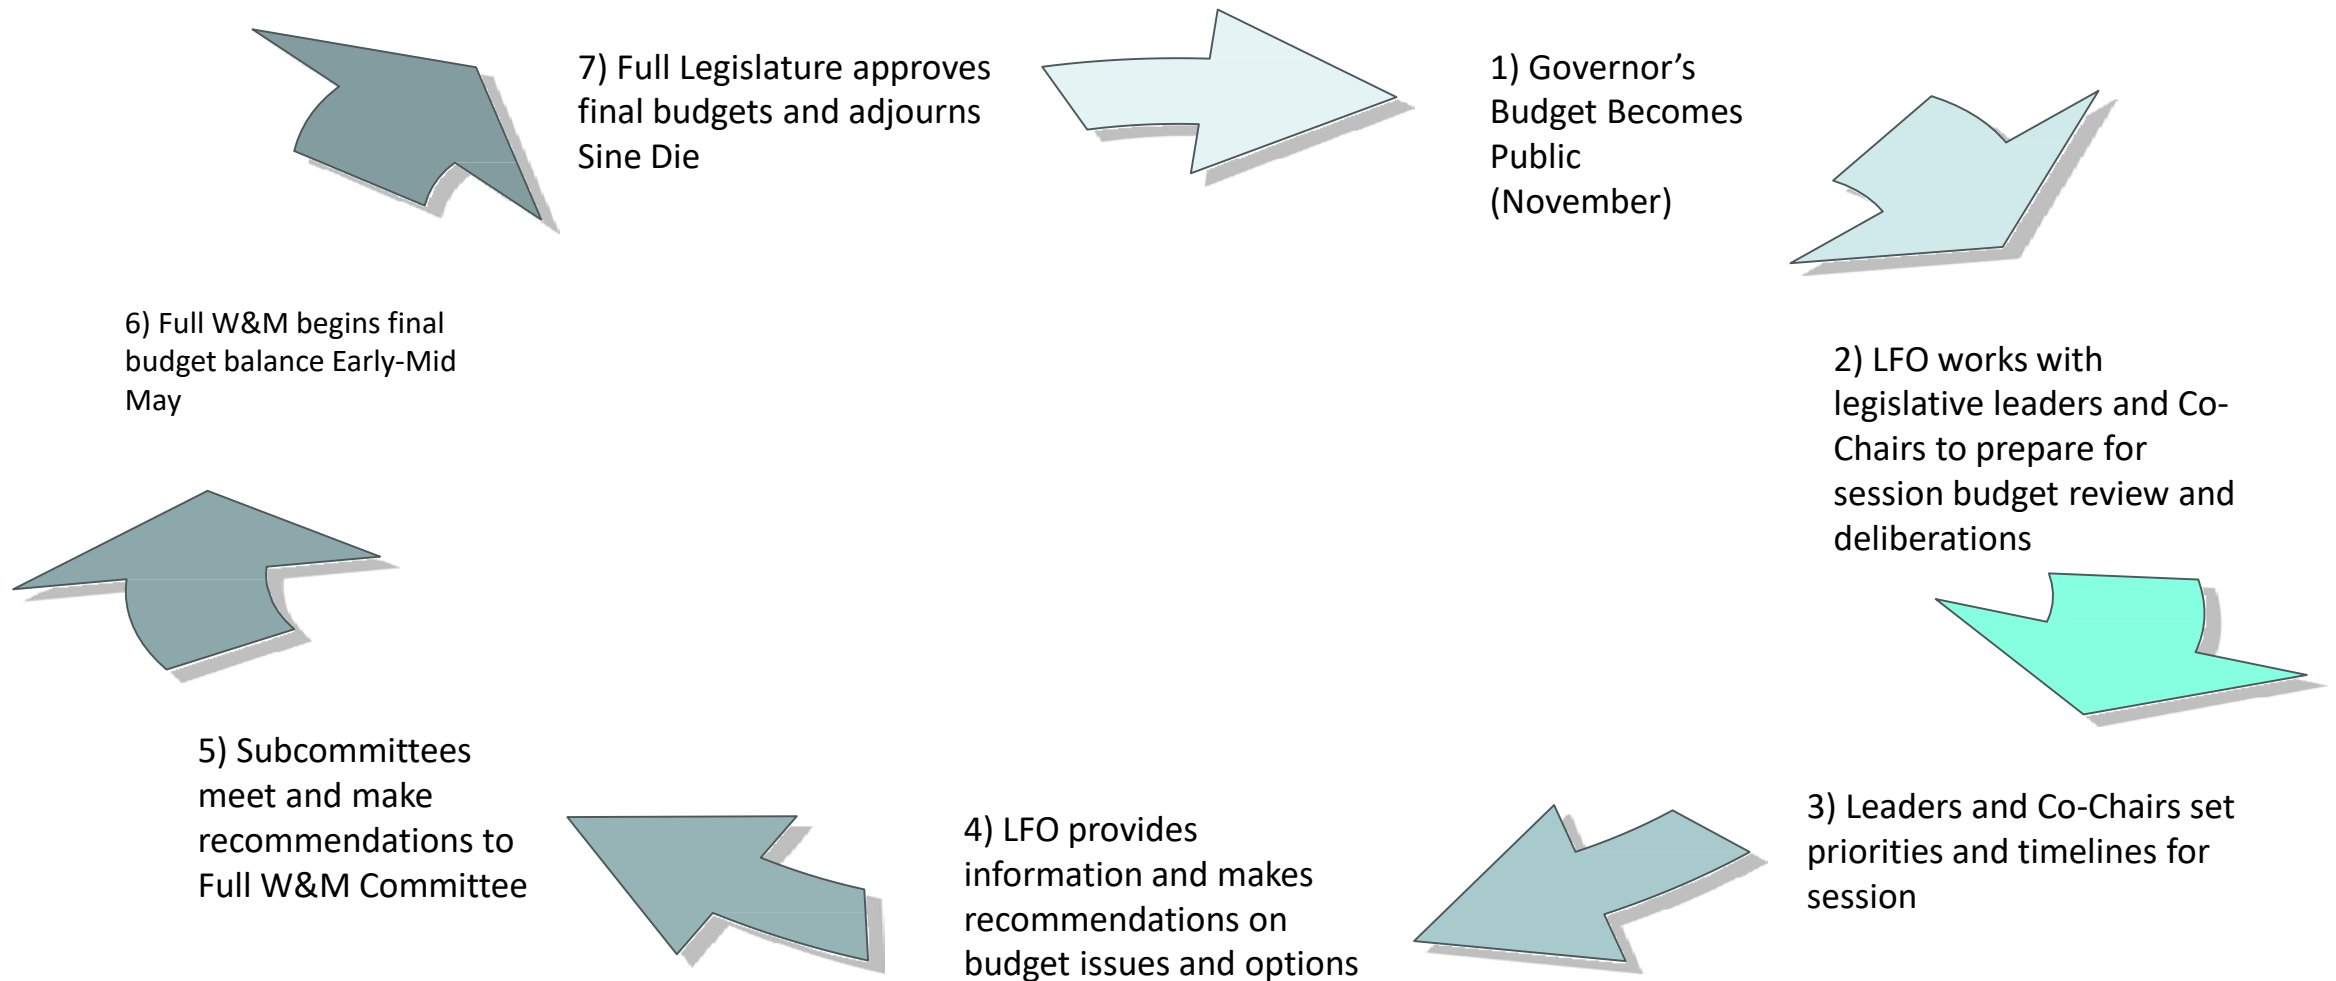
1) Governor’s Budget Becomes Public (November)

2) LFO works with legislative leaders and Co-Chairs to prepare for session budget review and deliberations

3) Leaders and Co-Chairs set priorities and timelines for session

4) LFO provides information and makes recommendations on budget issues and options

5) Subcommittees meet and make recommendations to Full W&M Committee

6) Full W&M begins final budget balance Early-Mid May

7) Full Legislature approves final budgets and adjourns Sine Die